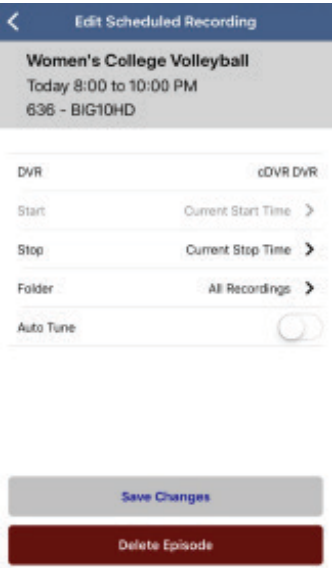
Edit Scheduled Recording

Women's College Volleyball
Today 8:00 to 10:00 PM
636 - BIG10HD

DVR cDVR DVR
Start Current Start Time
Stop Current Stop Time
Folder All Recordings
Auto Tune

Save Changes

Delete Episode